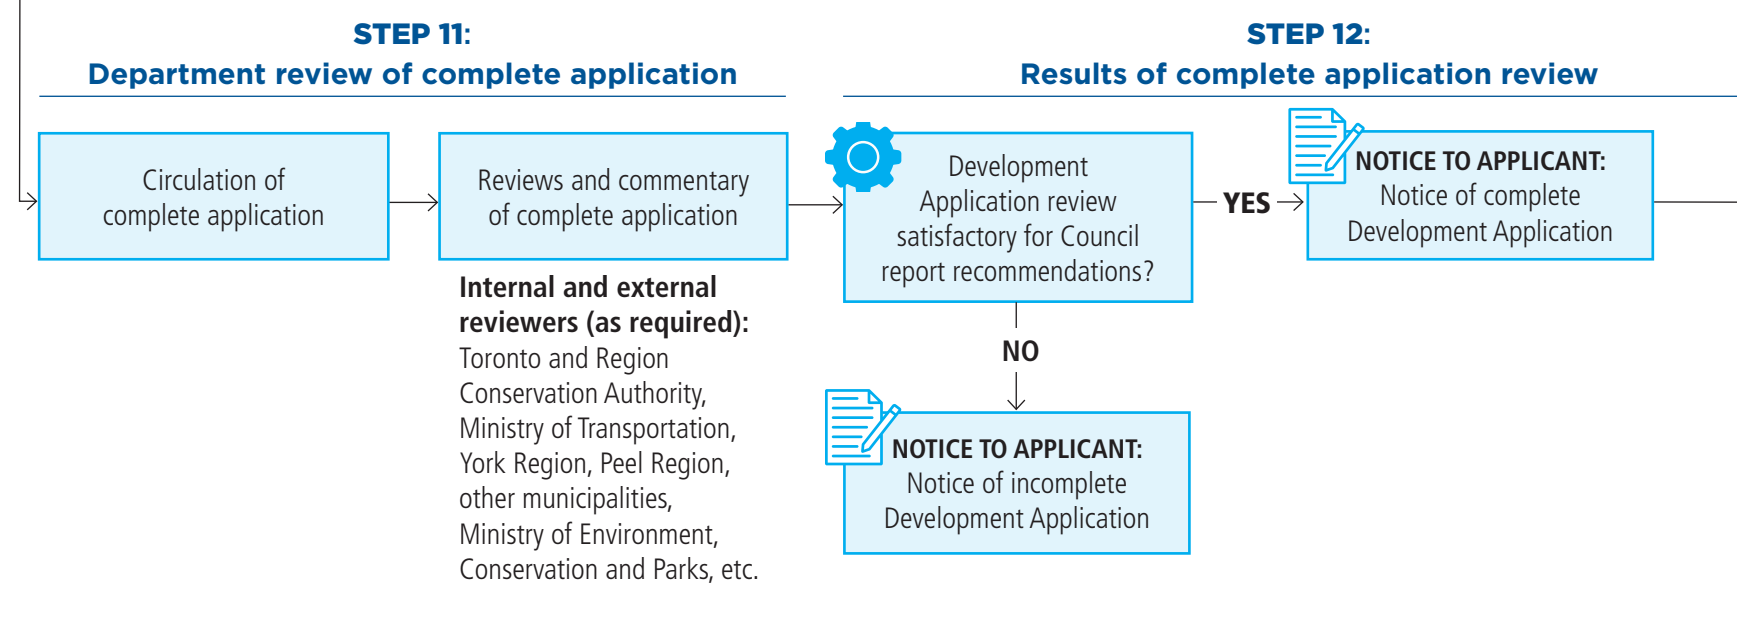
STEP 11:
Department review of complete application

STEP 12:
Results of complete application review

Circulation of complete application

Reviews and commentary of complete application

Internal and external reviewers (as required):
Toronto and Region Conservation Authority, Ministry of Transportation, York Region, Peel Region, other municipalities, Ministry of Environment, Conservation and Parks, etc.

Development Application review satisfactory for Council report recommendations?

YES

NOTICE TO APPLICANT:
Notice of complete Development Application

NO

NOTICE TO APPLICANT:
Notice of incomplete Development Application